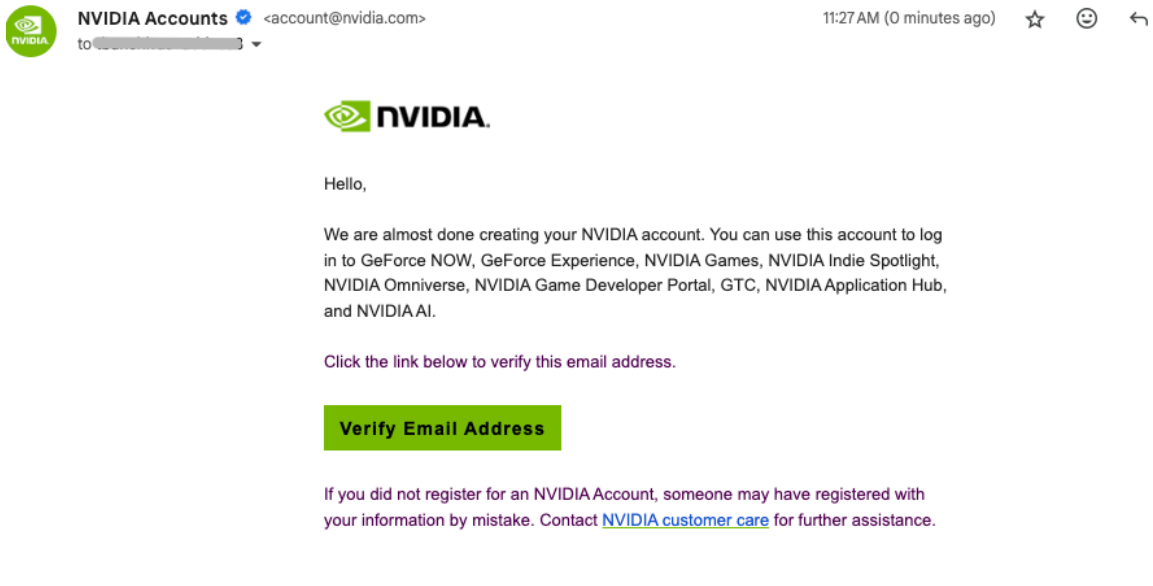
NVIDIA

NVIDIA Accounts <account@nvidia.com>
to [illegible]

11:27 AM (0 minutes ago)

NVIDIA.

Hello,

We are almost done creating your NVIDIA account. You can use this account to log in to GeForce NOW, GeForce Experience, NVIDIA Games, NVIDIA Indie Spotlight, NVIDIA Omniverse, NVIDIA Game Developer Portal, GTC, NVIDIA Application Hub, and NVIDIA AI.

Click the link below to verify this email address.

Verify Email Address

If you did not register for an NVIDIA Account, someone may have registered with your information by mistake. Contact NVIDIA customer care for further assistance.